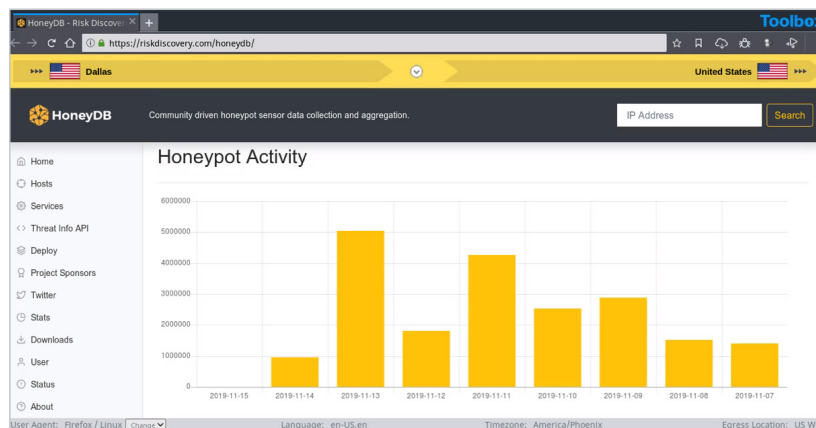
HoneyDB - Risk Discover ×
Toolbo
https://riskdiscovery.com/honeydb/
Dallas
United States
HoneyDB
Community driven honeypot sensor data collection and aggregation.
IP Address
Search
Home
Hosts
Services
Threat Info API
Deploy
Project Sponsors
Twitter
Stats
Downloads
User
Status
About
Honeypot Activity
6000000
5000000
4000000
3000000
2000000
1000000
0
2019-11-15
2019-11-14
2019-11-13
2019-11-12
2019-11-11
2019-11-10
2019-11-09
2019-11-08
2019-11-07
User Agent: Firefox / Linux Change
Language: en-US,en
Timezone: America/Phoenix
Egress Location: US W